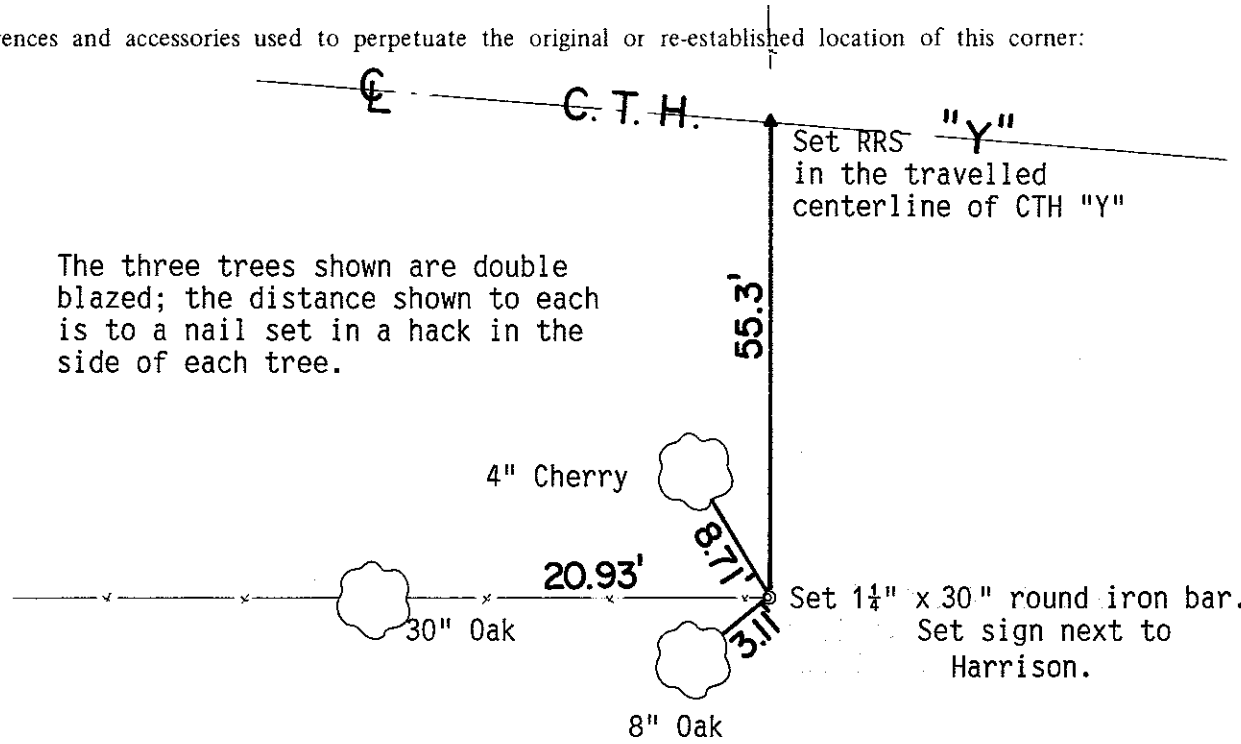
ences and accessories used to perpetuate the original or re-established location of this corner:

℄ C. T. H. "Y"

Set RRS in the travelled centerline of CTH "Y"

The three trees shown are double blazed; the distance shown to each is to a nail set in a hack in the side of each tree.

55.3'

4" Cherry

8.7'

20.93'

Set $1\frac{1}{4}$" x 30" round iron bar. Set sign next to Harrison.

30" Oak

3.1'

8" Oak